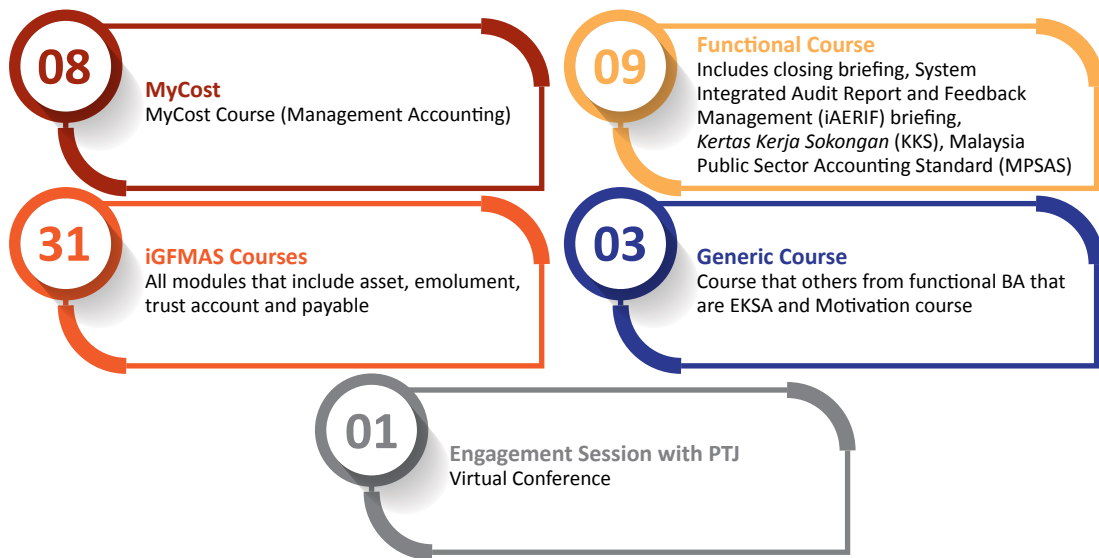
08

MyCost
MyCost Course (Management Accounting)

09

Functional Course
Includes closing briefing, System Integrated Audit Report and Feedback Management (iAERIF) briefing, *Kertas Kerja Sokongan* (KKS), Malaysia Public Sector Accounting Standard (MPSAS)

31

iGFMAS Courses
All modules that include asset, emolument, trust account and payable

03

Generic Course
Course that others from functional BA that are EKSA and Motivation course

01

Engagement Session with PTJ
Virtual Conference